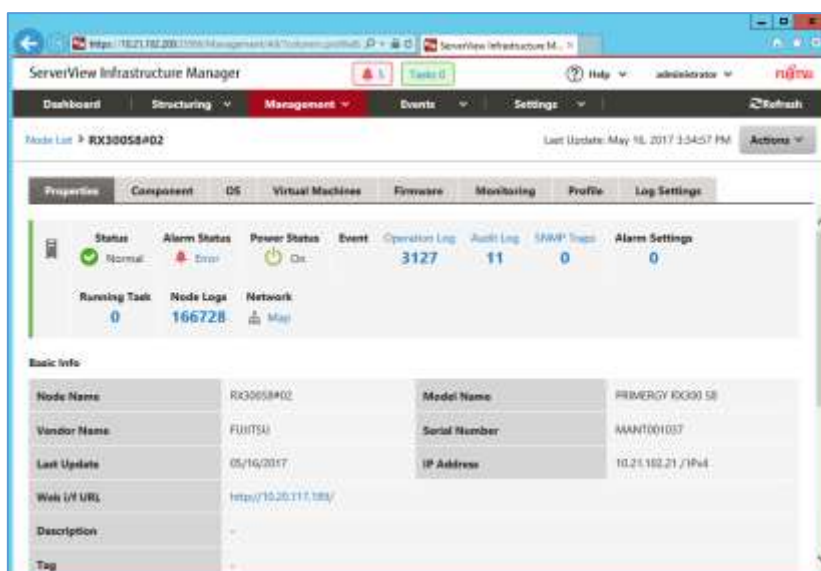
https://10.21.102.200/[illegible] ServerView Infrastructure M...

ServerView Infrastructure Manager

1 Tasks 0 Help administrator FUJITSU

Dashboard Structuring Management Events Settings Refresh

Node List > RX30058#02

Last Update: May 16, 2017 3:34:57 PM Actions

Properties Component OS Virtual Machines Firmware Monitoring Profile Log Settings

Status Normal
Alarm Status Error
Power Status On
Event Operation Log 3127 Audit Log 11 SNMP Traps 0
Alarm Settings 0

Running Task 0
Node Logs 166728
Network Map

Basic Info

| Node Name | RX30058#02 | Model Name | PRIMERGY RX300 S8 |
|---|---|---|---|
| Vendor Name | FUJITSU | Serial Number | MANT001037 |
| Last Update | 05/16/2017 | IP Address | 10.21.102.21 / IPv4 |
| Web I/F URL | http://10.20.117.189/ | | |
| Description | - | | |
| Tag | - | | |